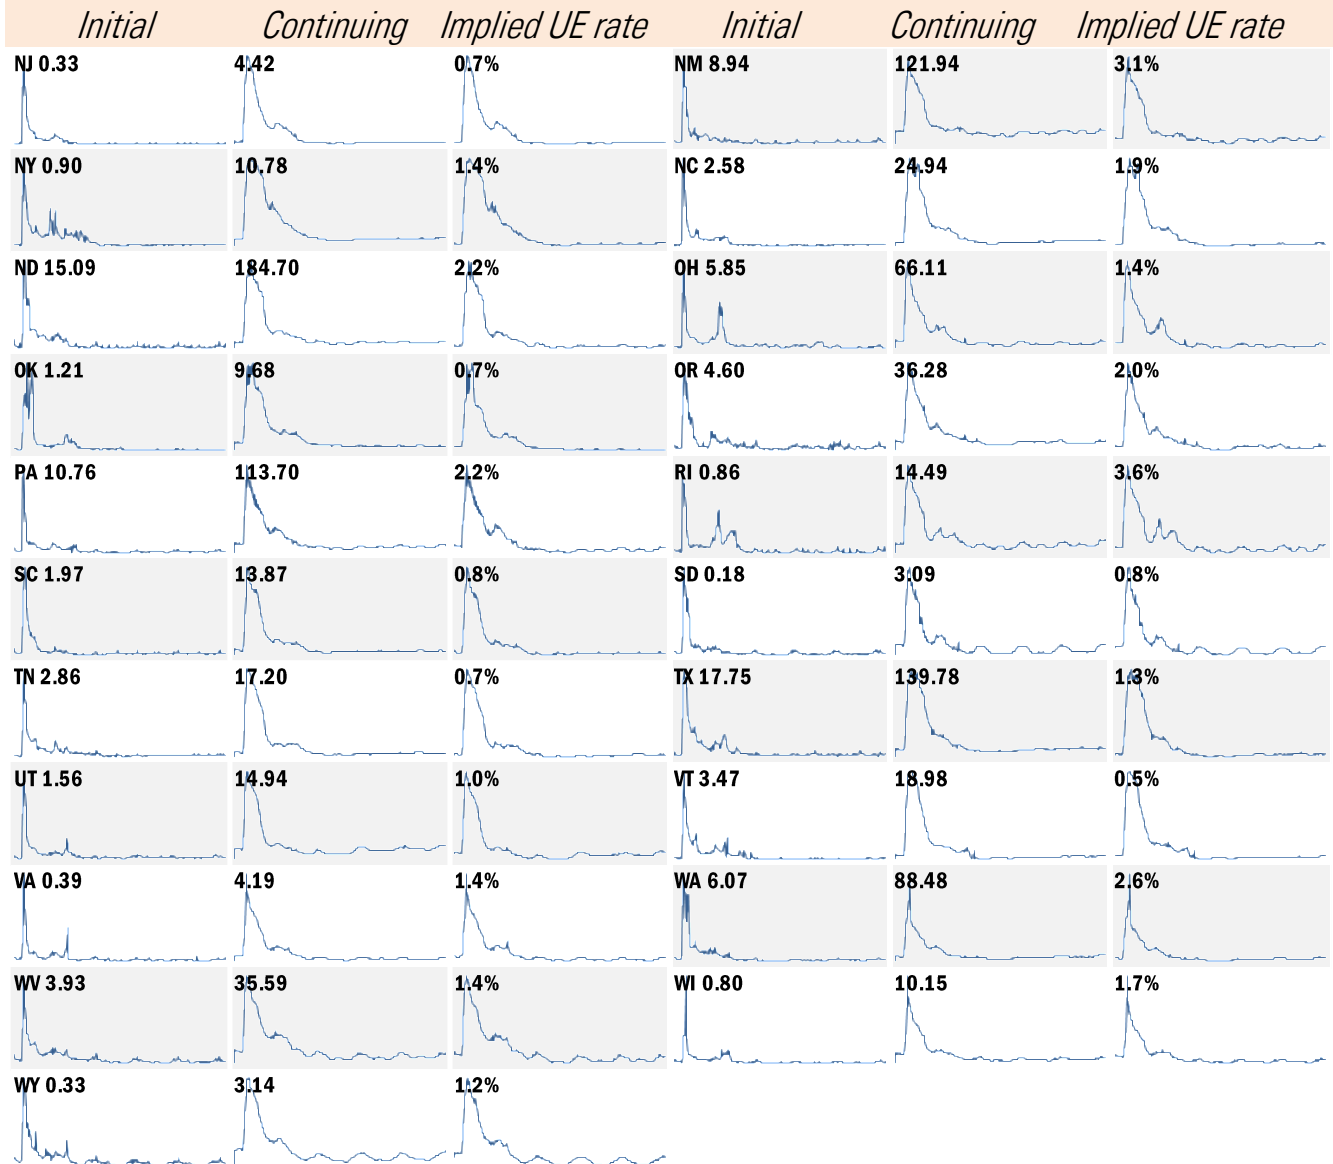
| Initial | Continuing | Implied UE rate | Initial | Continuing | Implied UE rate |
|---|---|---|---|---|---|
| NJ 0.33 | 4.42 | 0.7% | NM 8.94 | 121.94 | 3.1% |
| NY 0.90 | 10.78 | 1.4% | NC 2.58 | 24.94 | 1.9% |
| ND 15.09 | 184.70 | 2.2% | OH 5.85 | 66.11 | 1.4% |
| OK 1.21 | 9.68 | 0.7% | OR 4.60 | 36.28 | 2.0% |
| PA 10.76 | 113.70 | 2.2% | RI 0.86 | 14.49 | 3.6% |
| SC 1.97 | 13.87 | 0.8% | SD 0.18 | 3.09 | 0.8% |
| TN 2.86 | 17.20 | 0.7% | TX 17.75 | 139.78 | 1.3% |
| UT 1.56 | 14.94 | 1.0% | VT 3.47 | 18.98 | 0.5% |
| VA 0.39 | 4.19 | 1.4% | WA 6.07 | 88.48 | 2.6% |
| WV 3.93 | 35.59 | 1.4% | WI 0.80 | 10.15 | 1.7% |
| WY 0.33 | 3.14 | 1.2% | | | |